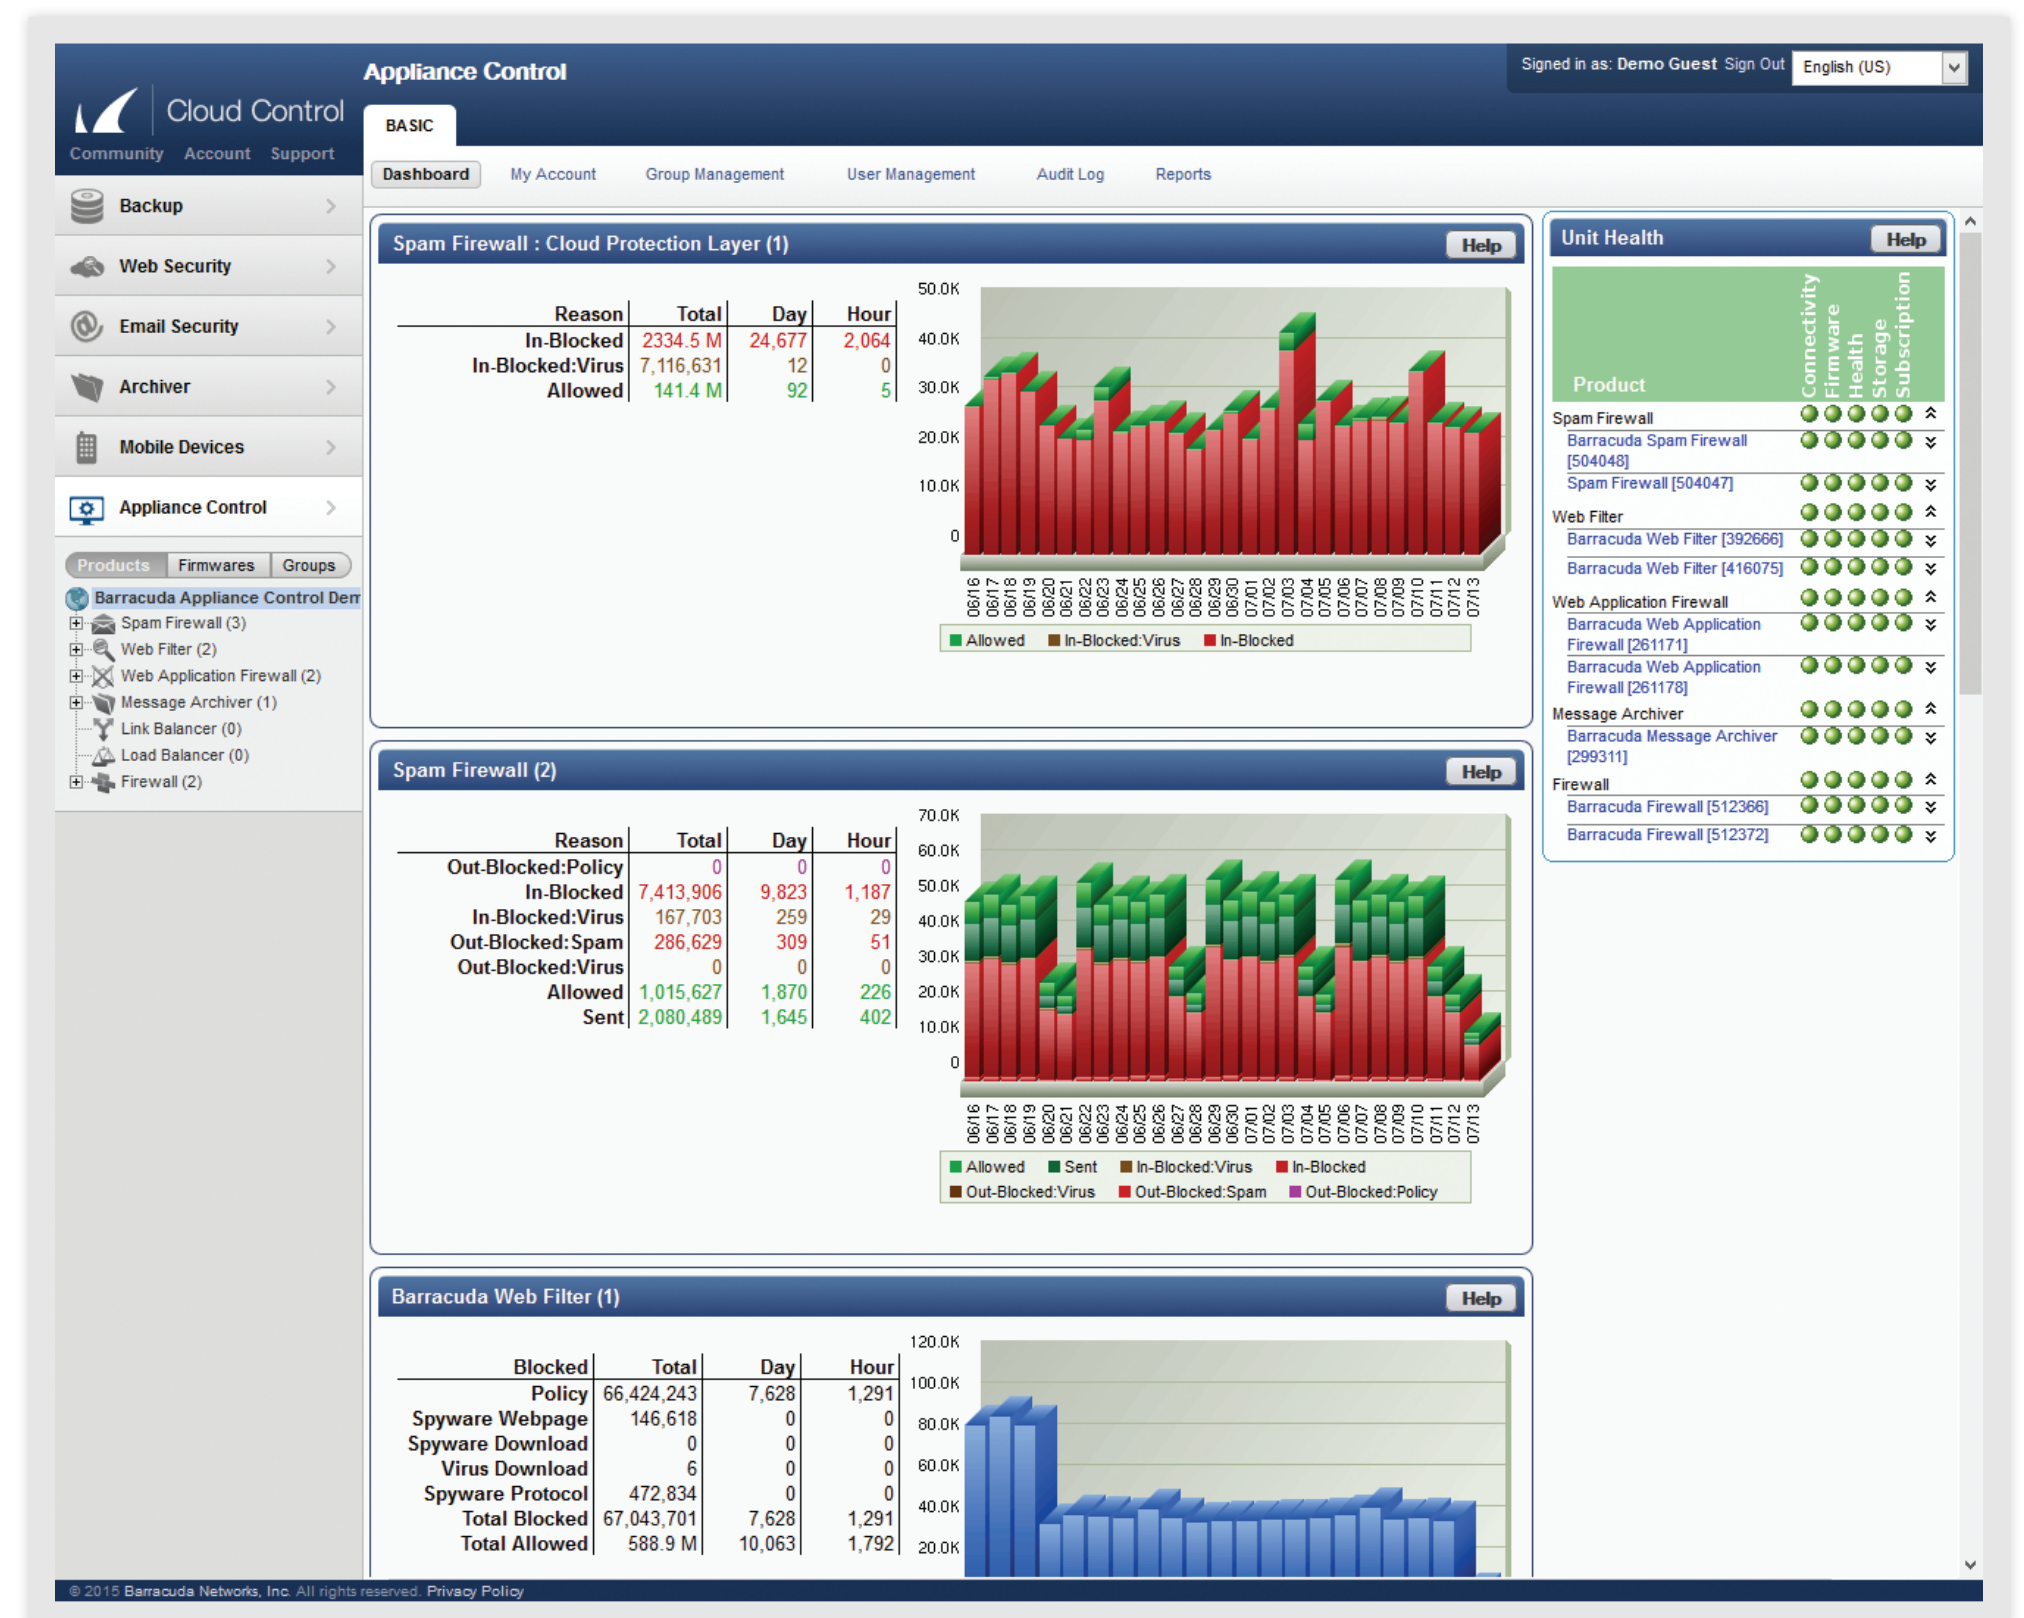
Cloud Control

Community Account Support

Appliance Control

BASIC

Signed in as: Demo Guest Sign Out English (US)

Dashboard My Account Group Management User Management Audit Log Reports

Backup

Web Security

Email Security

Archiver

Mobile Devices

Appliance Control

Products Firmwares Groups

Barracuda Appliance Control Dem
Spam Firewall (3)
Web Filter (2)
Web Application Firewall (2)
Message Archiver (1)
Link Balancer (0)
Load Balancer (0)
Firewall (2)

Spam Firewall : Cloud Protection Layer (1) Help

| Reason | Total | Day | Hour |
|---|---|---|---|
| In-Blocked | 2334.5 M | 24,677 | 2,064 |
| In-Blocked:Virus | 7,116,631 | 12 | 0 |
| Allowed | 141.4 M | 92 | 5 |

50.0K 40.0K 30.0K 20.0K 10.0K 0

06/16 06/17 06/18 06/19 06/20 06/21 06/22 06/23 06/24 06/25 06/26 06/27 06/28 06/29 06/30 07/01 07/02 07/03 07/04 07/05 07/06 07/07 07/08 07/09 07/10 07/11 07/12 07/13

Allowed In-Blocked:Virus In-Blocked

Spam Firewall (2) Help

| Reason | Total | Day | Hour |
|---|---|---|---|
| Out-Blocked:Policy | 0 | 0 | 0 |
| In-Blocked | 7,413,906 | 9,823 | 1,187 |
| In-Blocked:Virus | 167,703 | 259 | 29 |
| Out-Blocked:Spam | 286,629 | 309 | 51 |
| Out-Blocked:Virus | 0 | 0 | 0 |
| Allowed | 1,015,627 | 1,870 | 226 |
| Sent | 2,080,489 | 1,645 | 402 |

70.0K 60.0K 50.0K 40.0K 30.0K 20.0K 10.0K 0

06/16 06/17 06/18 06/19 06/20 06/21 06/22 06/23 06/24 06/25 06/26 06/27 06/28 06/29 06/30 07/01 07/02 07/03 07/04 07/05 07/06 07/07 07/08 07/09 07/10 07/11 07/12 07/13

Allowed Sent In-Blocked:Virus In-Blocked
Out-Blocked:Virus Out-Blocked:Spam Out-Blocked:Policy

Barracuda Web Filter (1) Help

| Blocked | Total | Day | Hour |
|---|---|---|---|
| Policy | 66,424,243 | 7,628 | 1,291 |
| Spyware Webpage | 146,618 | 0 | 0 |
| Spyware Download | 0 | 0 | 0 |
| Virus Download | 6 | 0 | 0 |
| Spyware Protocol | 472,834 | 0 | 0 |
| Total Blocked | 67,043,701 | 7,628 | 1,291 |
| Total Allowed | 588.9 M | 10,063 | 1,792 |

120.0K 100.0K 80.0K 60.0K 40.0K 20.0K

Unit Health Help

Product Connectivity Firmware Health Storage Subscription

Spam Firewall
Barracuda Spam Firewall [504048]
Spam Firewall [504047]
Web Filter
Barracuda Web Filter [392666]
Barracuda Web Filter [416075]
Web Application Firewall
Barracuda Web Application Firewall [261171]
Barracuda Web Application Firewall [261178]
Message Archiver
Barracuda Message Archiver [299311]
Firewall
Barracuda Firewall [512366]
Barracuda Firewall [512372]

© 2015 Barracuda Networks, Inc. All rights reserved. Privacy Policy